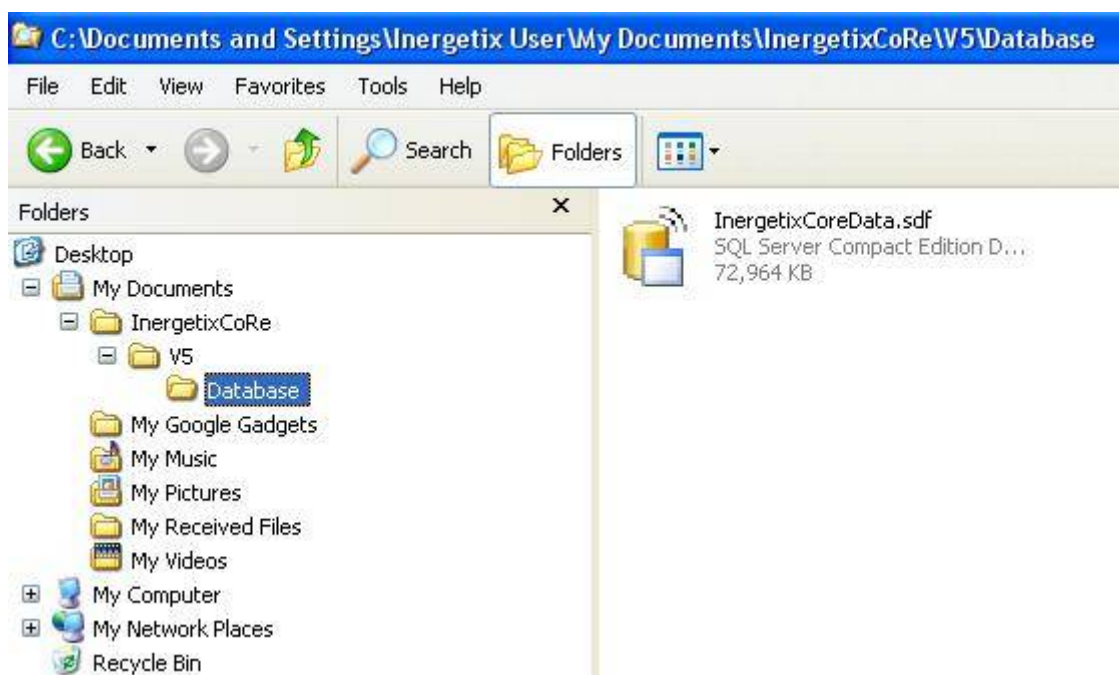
C:\Documents and Settings\Inergetix User\My Documents\InergetixCoRe\V5\Database

File Edit View Favorites Tools Help

Back Search Folders

Folders ×

Desktop
My Documents
InergetixCoRe
V5
Database
My Google Gadgets
My Music
My Pictures
My Received Files
My Videos
My Computer
My Network Places
Recycle Bin

InergetixCoreData.sdf
SQL Server Compact Edition D...
72,964 KB